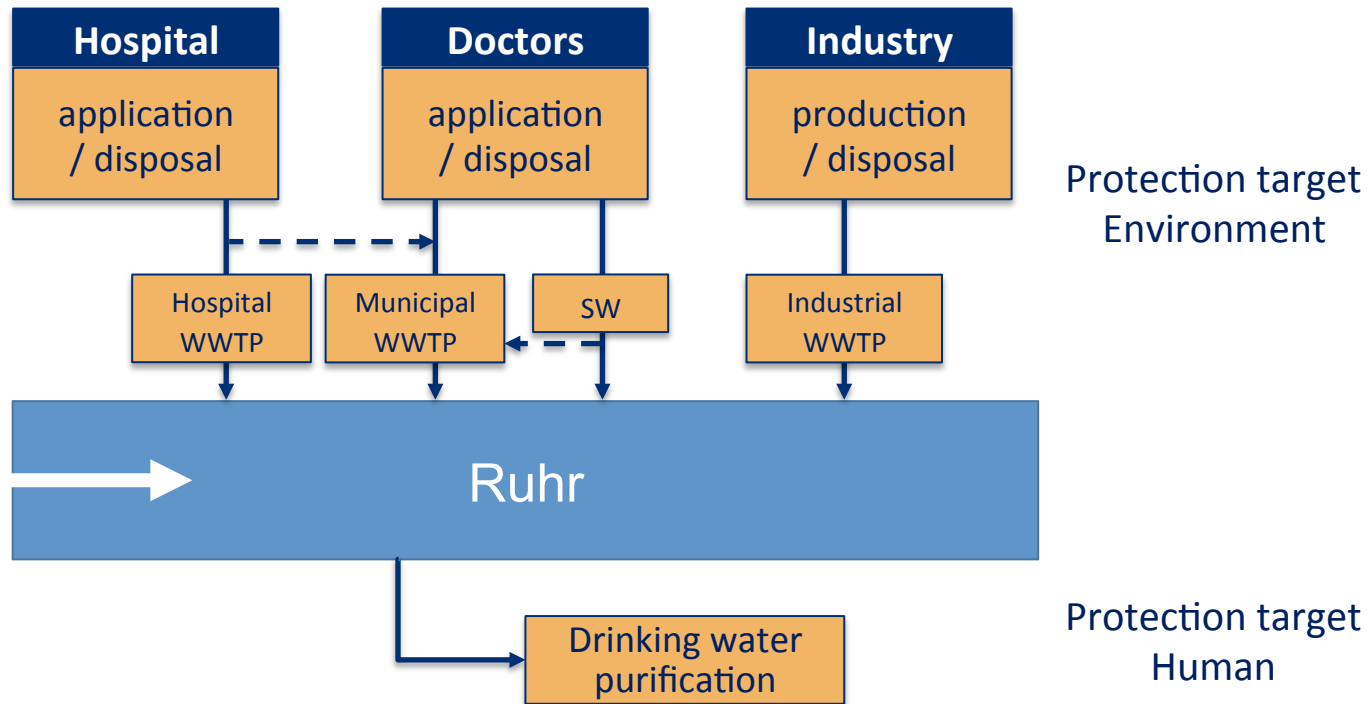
Hospital

application / disposal

Doctors

application / disposal

Industry

production / disposal

Protection target Environment

Hospital WWTP

Municipal WWTP

SW

Industrial WWTP

Ruhr

Drinking water purification

Protection target Human